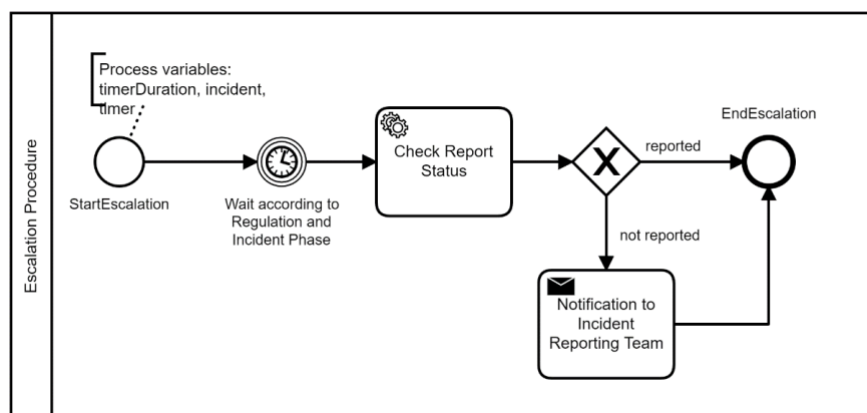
Escalation Procedure

Process variables: timerDuration, incident, timer

StartEscalation

Wait according to Regulation and Incident Phase

Check Report Status

X

reported

EndEscalation

not reported

Notification to Incident Reporting Team